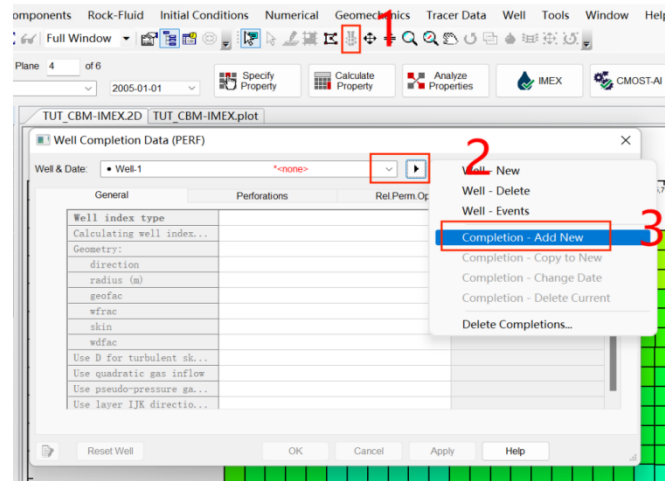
omponents Rock-Fluid Initial Conditions Numerical Geomechanics Tracer Data Well Tools Window Help

Full Window

1

Plane 4 of 6

2005-01-01

Specify Property

Calculate Property

Analyze Properties

IMEX

CMOST-AI

TUT_CBM-IMEX.2D TUT_CBM-IMEX.plot

Well Completion Data (PERF)

Well & Date: • Well-1 *<none>

2

General Perforations Rel.Perm.Op

| Well index type |
|---|
| Calculating well index... |
| Geometry: |
| direction |
| radius (m) |
| geofac |
| wfrac |
| skin |
| wdfac |
| Use D for turbulent sk... |
| Use quadratic gas inflow |
| Use pseudo-pressure ga... |
| Use layer IJK directio... |

Well - New
Well - Delete
Well - Events
Completion - Add New
Completion - Copy to New
Completion - Change Date
Completion - Delete Current
Delete Completions...

3

Reset Well OK Cancel Apply Help